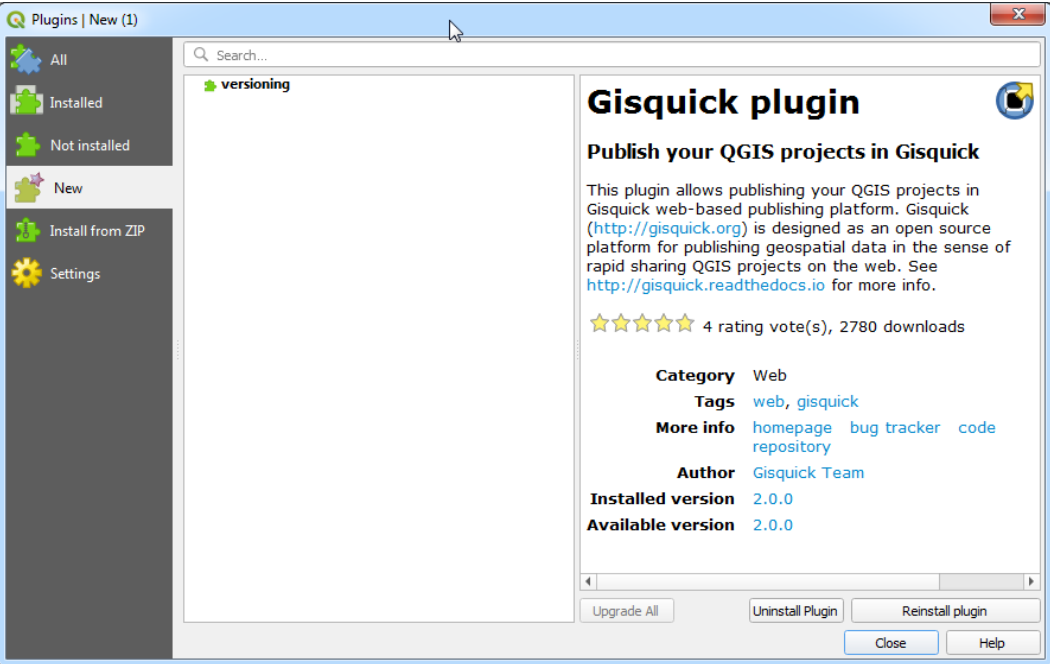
Plugins | New (1)

All
Installed
Not installed
New
Install from ZIP
Settings

Search...

versioning

Gisquick plugin

Publish your QGIS projects in Gisquick

This plugin allows publishing your QGIS projects in Gisquick web-based publishing platform. Gisquick (http://gisquick.org) is designed as an open source platform for publishing geospatial data in the sense of rapid sharing QGIS projects on the web. See http://gisquick.readthedocs.io for more info.

4 rating vote(s), 2780 downloads

| | |
|---|---|
| Category | Web |
| Tags | web, gisquick |
| More info | homepage bug tracker code repository |
| Author | Gisquick Team |
| Installed version | 2.0.0 |
| Available version | 2.0.0 |

Upgrade All
Uninstall Plugin
Reinstall plugin
Close
Help